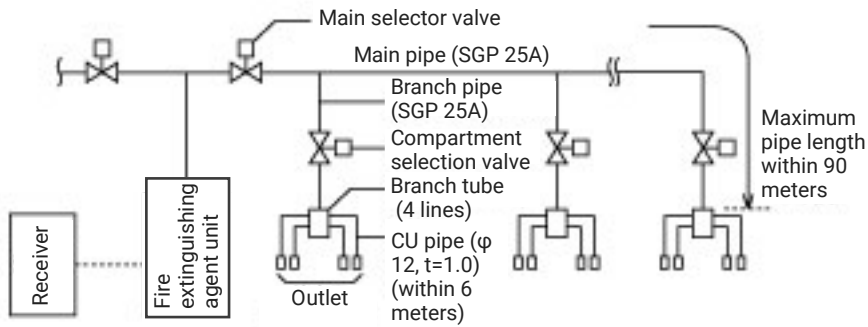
Main selector valve

Main pipe (SGP 25A)

Branch pipe (SGP 25A)

Compartment selection valve

Branch tube (4 lines)

CU pipe (φ 12, t=1.0) (within 6 meters)

Outlet

Maximum pipe length within 90 meters

Receiver

Fire extinguishing agent unit